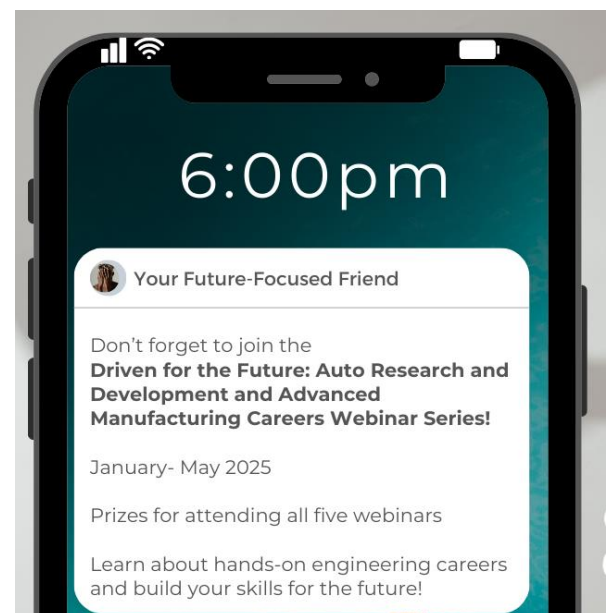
6:00pm

Your Future-Focused Friend

Don't forget to join the **Driven for the Future: Auto Research and Development and Advanced Manufacturing Careers Webinar Series!**

January- May 2025

Prizes for attending all five webinars

Learn about hands-on engineering careers and build your skills for the future!